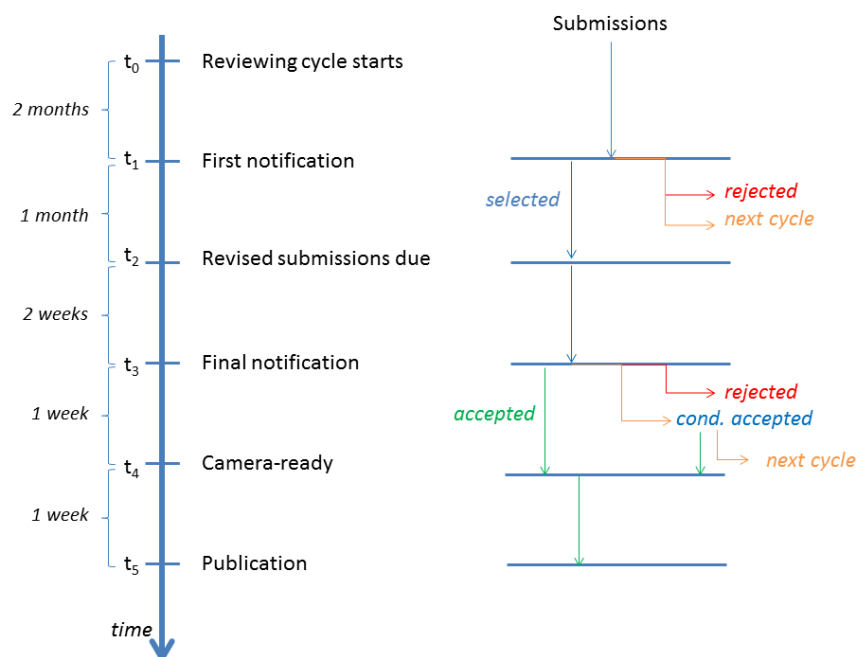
Submissions

$t_0$ Reviewing cycle starts

2 months

$t_1$ First notification

selected

rejected

next cycle

1 month

$t_2$ Revised submissions due

2 weeks

$t_3$ Final notification

accepted

rejected

cond. accepted

1 week

$t_4$ Camera-ready

next cycle

1 week

$t_5$ Publication

time